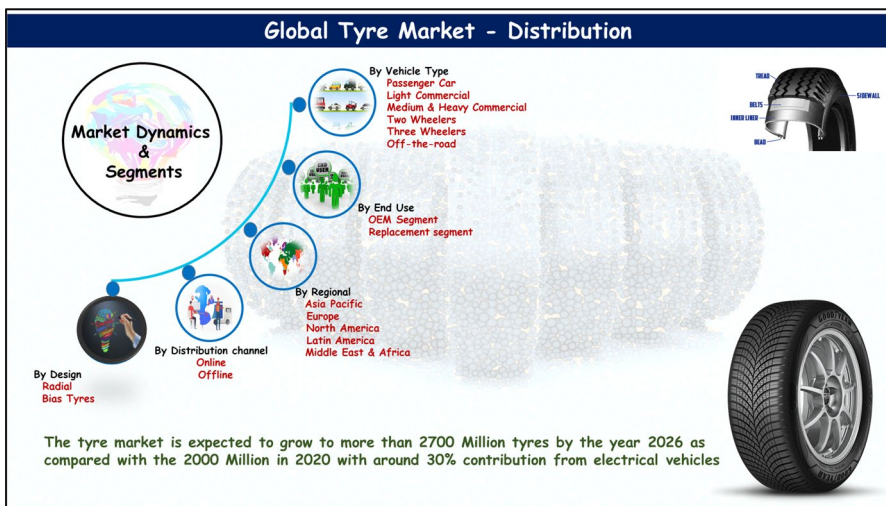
Global Tyre Market - Distribution

Market Dynamics & Segments

By Vehicle Type
Passenger Car
Light Commercial
Medium & Heavy Commercial
Two Wheelers
Three Wheelers
Off-the-road

TREAD
SIDEWALL
BELTS
INNER LINER
BEAD

By End Use
OEM Segment
Replacement segment

By Regional
Asia Pacific
Europe
North America
Latin America
Middle East & Africa

By Distribution channel
Online
Offline

By Design
Radial
Bias Tyres

GOODYEAR

The tyre market is expected to grow to more than 2700 Million tyres by the year 2026 as compared with the 2000 Million in 2020 with around 30% contribution from electrical vehicles